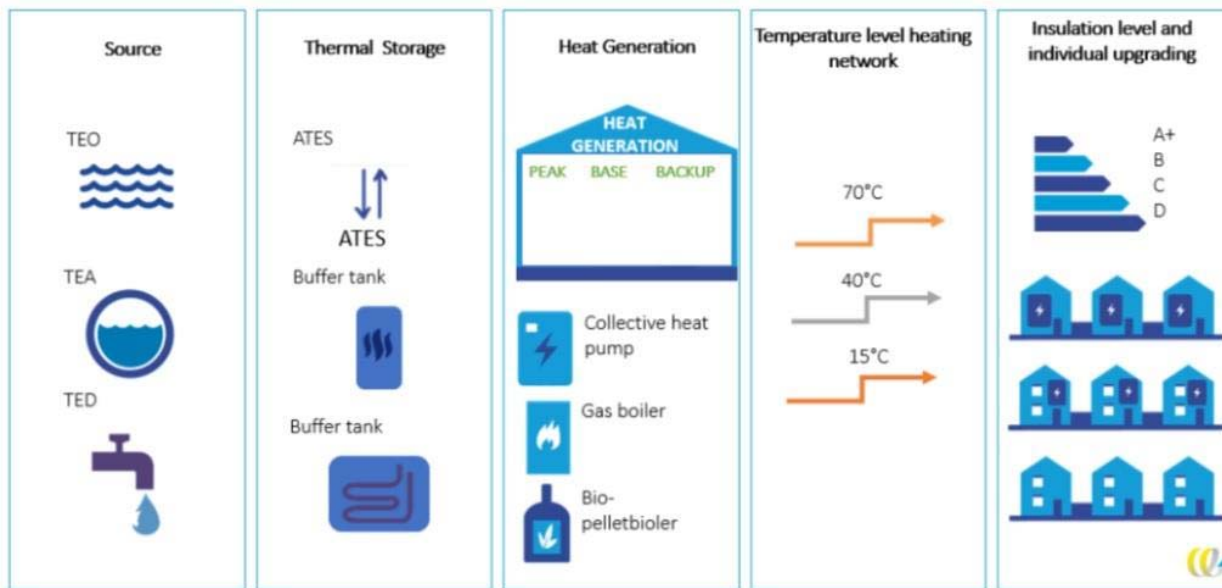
Source

TEO

TEA

TED

Thermal Storage

ATES

ATES

Buffer tank

Buffer tank

Heat Generation

HEAT GENERATION

PEAK BASE BACKUP

Collective heat pump

Gas boiler

Bio-pelletbioler

Temperature level heating network

70°C

40°C

15°C

Insulation level and individual upgrading

A+
B
C
D